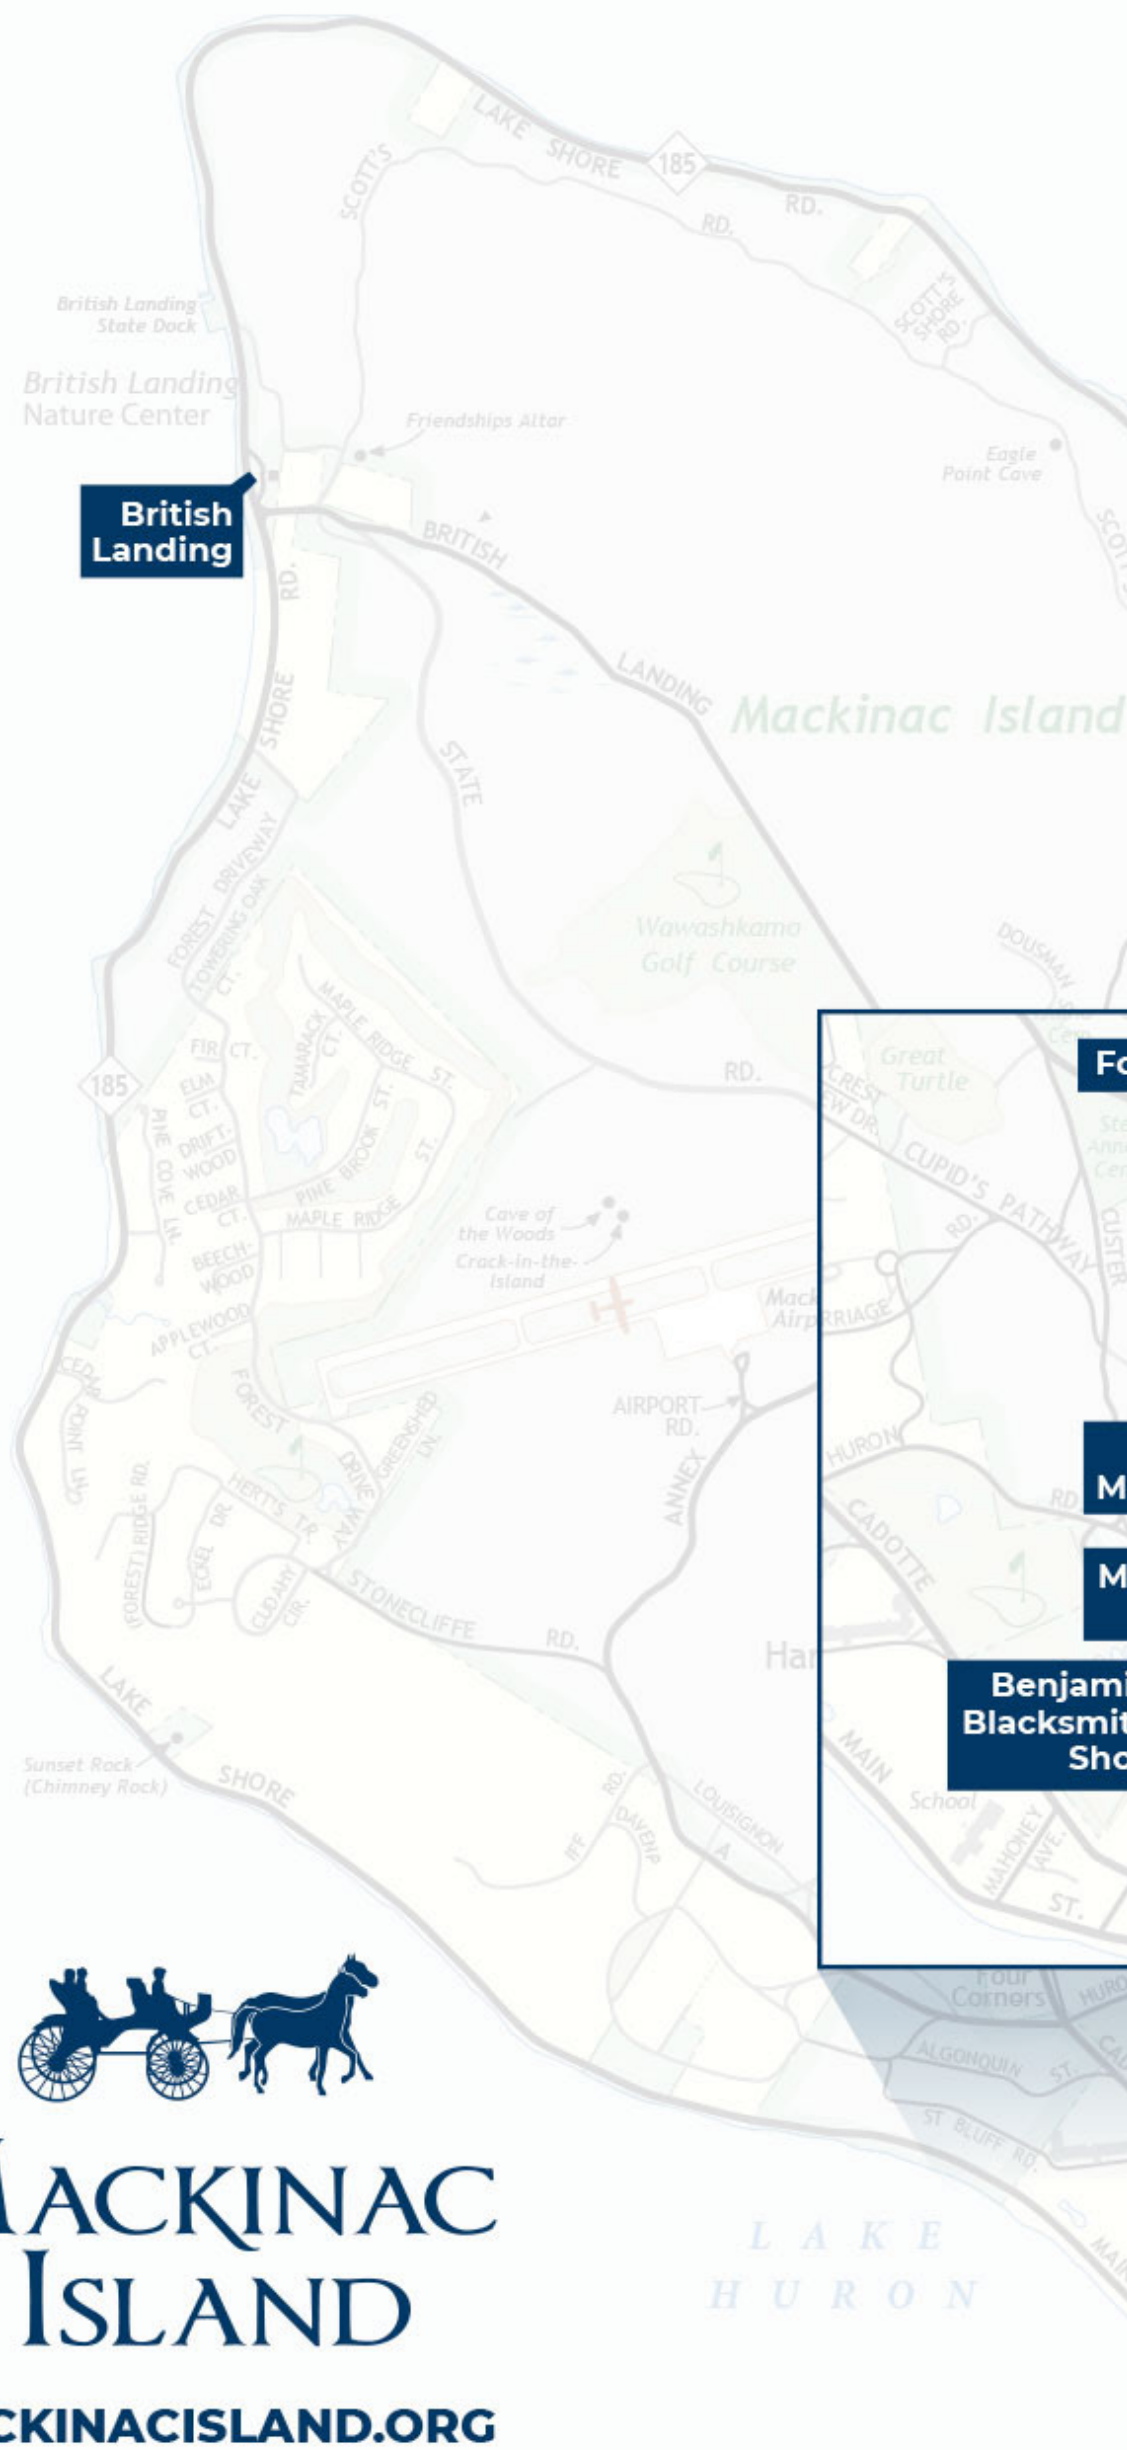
LAKE SHORE 185 RD.
SCOTT'S
RD.
SCOTT'S SHORE RD.
British Landing State Dock
British Landing Nature Center
Friendships Altar
Eagle Point Cave
British Landing
BRITISH
LANDING
RD.
SCOT
Mackinac Island
LAKE SHORE
STATE
FOREST DRIVEWAY
TOWERING OAK CT.
Wawashkamo Golf Course
DOUSMAN
MAPLE RIDGE ST.
TAMARACK CT.
FIR CT.
185
ELM CT.
DRIFTWOOD
PINE COVE LN.
CEDAR CT.
PINE BROOK ST.
MAPLE RIDGE
BEECHWOOD
RD.
Fo
Great Turtle
CREST VIEW DR.
CUPID'S PATHWAY
RD.
CUSTER
Cave of the Woods
Crack-in-the-Island
Mack Airp
CARRIAGE
APPLEWOOD CT.
CEDAR POINT LN.
FOREST
AIRPORT RD.
ANNEX
GREENSHED LN.
HURON
M
M
(FOREST) RIDGE RD.
ECKEL DR.
HERT'S TR.
DRIVE WAY
CUDAHY CIR.
STONECLIFFE
RD.
CADOTTE
Har
Benjami Blacksmit Sho
LAKE
Sunset Rock (Chimney Rock)
SHORE
RD.
DAVENP
LOUISIGNON
MAIN
School
MAHONEY AVE.
ST.
Four Corners
HURO
ALGONQUIN ST.
ST BLUFF RD.
LAKE HURON
MACKINAC ISLAND
CKINACISLAND.ORG